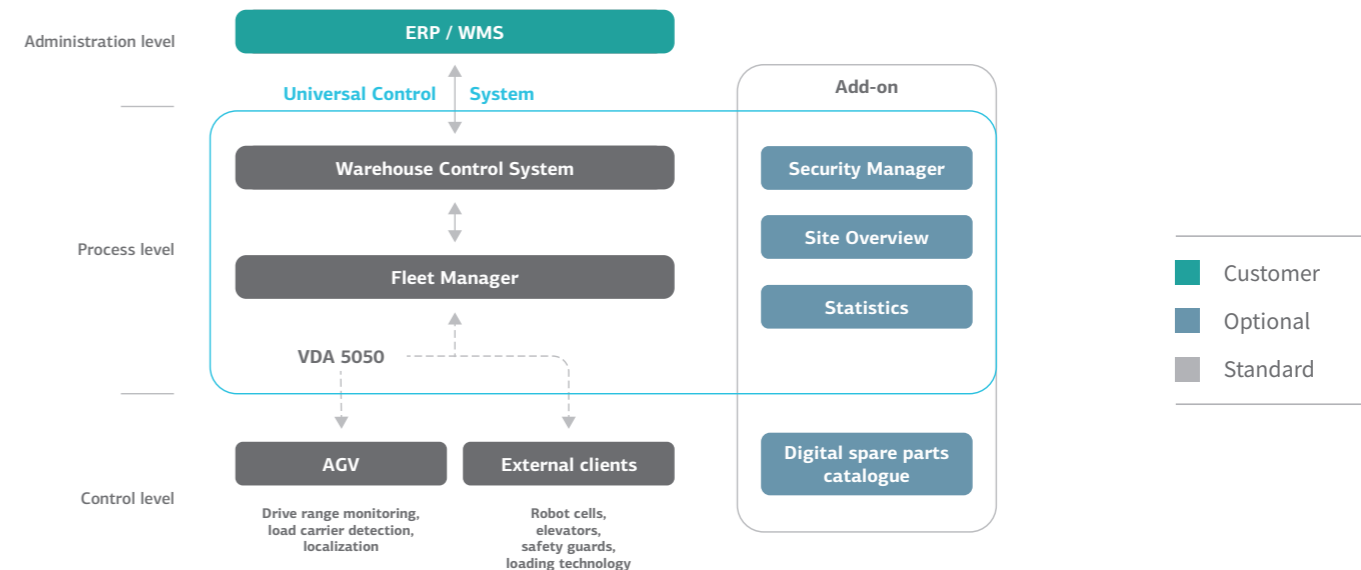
Administration level

ERP / WMS

Universal Control System

Add-on

Process level

Warehouse Control System

Security Manager

Site Overview

Fleet Manager

Statistics

VDA 5050

Customer

Optional

Standard

Control level

AGV

External clients

Digital spare parts catalogue

Drive range monitoring, load carrier detection, localization

Robot cells, elevators, safety guards, loading technology